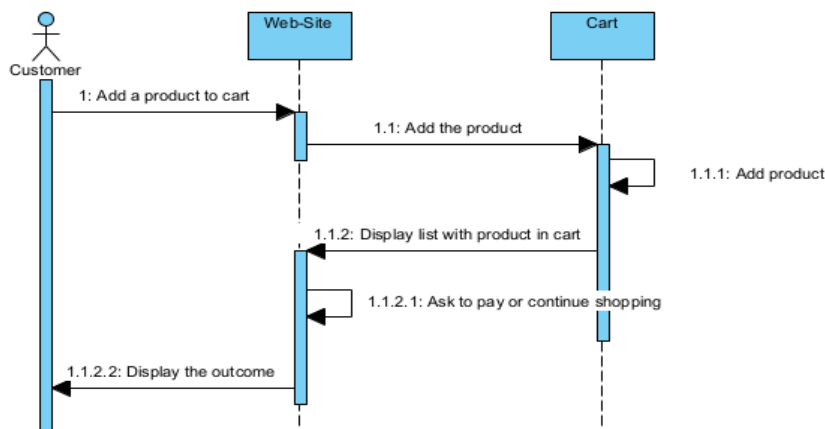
Customer

Web-Site

Cart

1: Add a product to cart

1.1: Add the product

1.1.1: Add product

1.1.2: Display list with product in cart

1.1.2.1: Ask to pay or continue shopping

1.1.2.2: Display the outcome